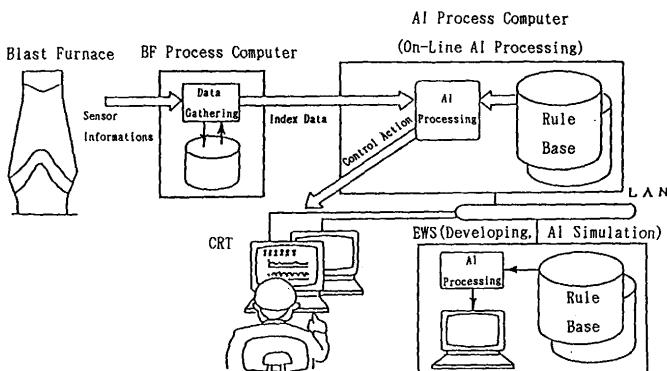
AI Process Computer

(On-Line AI Processing)

Blast Furnace

BF Process Computer

Sensor Informations

Data Gathering

Index Data

AI Processing

Rule Base

Control Action

LAN

CRT

EWS(Developing, AI Simulation)

AI Processing

Rule Base